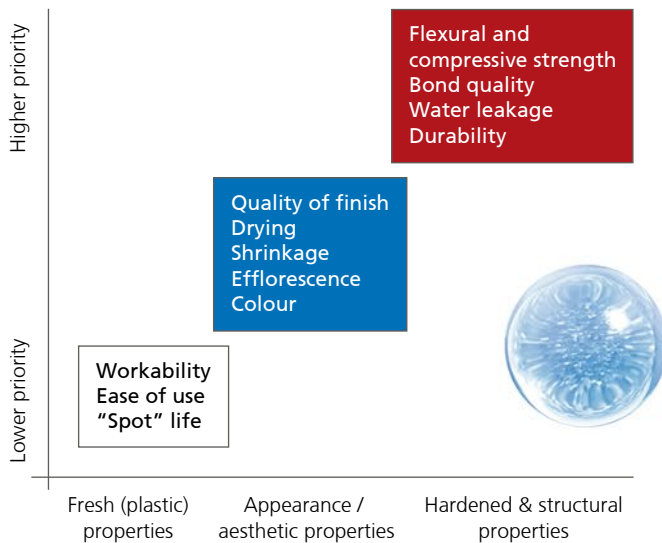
Higher priority

Lower priority

Flexural and compressive strength
Bond quality
Water leakage
Durability

Quality of finish
Drying
Shrinkage
Efflorescence
Colour

Workability
Ease of use
"Spot" life

Fresh (plastic) properties

Appearance / aesthetic properties

Hardened & structural properties